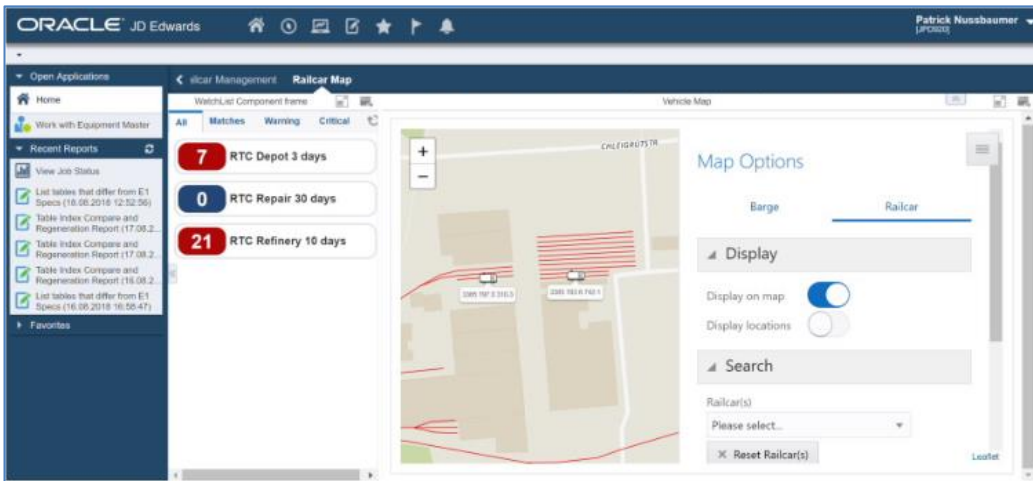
ORACLE JD Edwards

Patrick Nussbaumer
[JPC920]

Open Applications
Home
Work with Equipment Master
Recent Reports
View Job Status
List tables that differ from E1 Specs (18.08.2018 12:52:56)
Table Index Compare and Regeneration Report (17.08.2...
Table Index Compare and Regeneration Report (17.08.2...
Table Index Compare and Regeneration Report (16.08.2...
List tables that differ from E1 Specs (16.08.2018 16:56:47)
Favorites

ilcar Management Railcar Map

WatchList Component frame
All Matches Warning Critical

7 RTC Depot 3 days
0 RTC Repair 30 days
21 RTC Refinery 10 days

Vehicle Map

+
−
CALIFORNIASTR
3385 797 5 316-3
3385 783 6 742-1

Map Options
Barge Railcar
Display
Display on map
Display locations
Search
Railcar(s)
Please select...
✕ Reset Railcar(s)
Leaflet